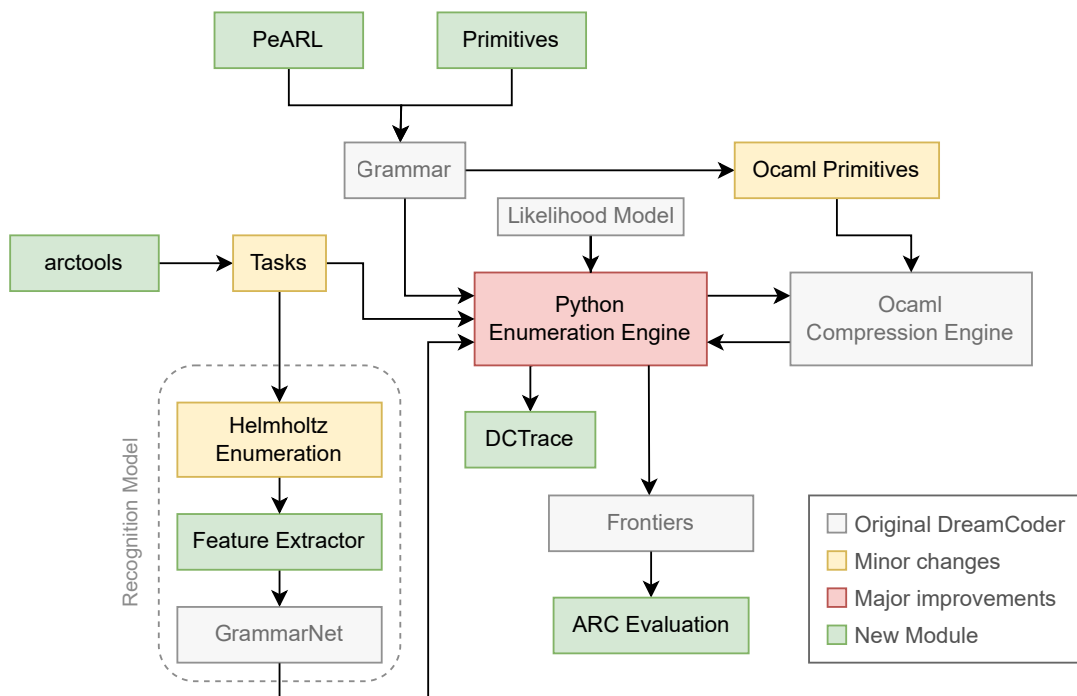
PeARL

Primitives

Grammar

Ocaml Primitives

Likelihood Model

arctools

Tasks

Python Enumeration Engine

Ocaml Compression Engine

Recognition Model

Helmholtz Enumeration

DCTrace

Feature Extractor

GrammarNet

Frontiers

ARC Evaluation

Original DreamCoder

Minor changes

Major improvements

New Module